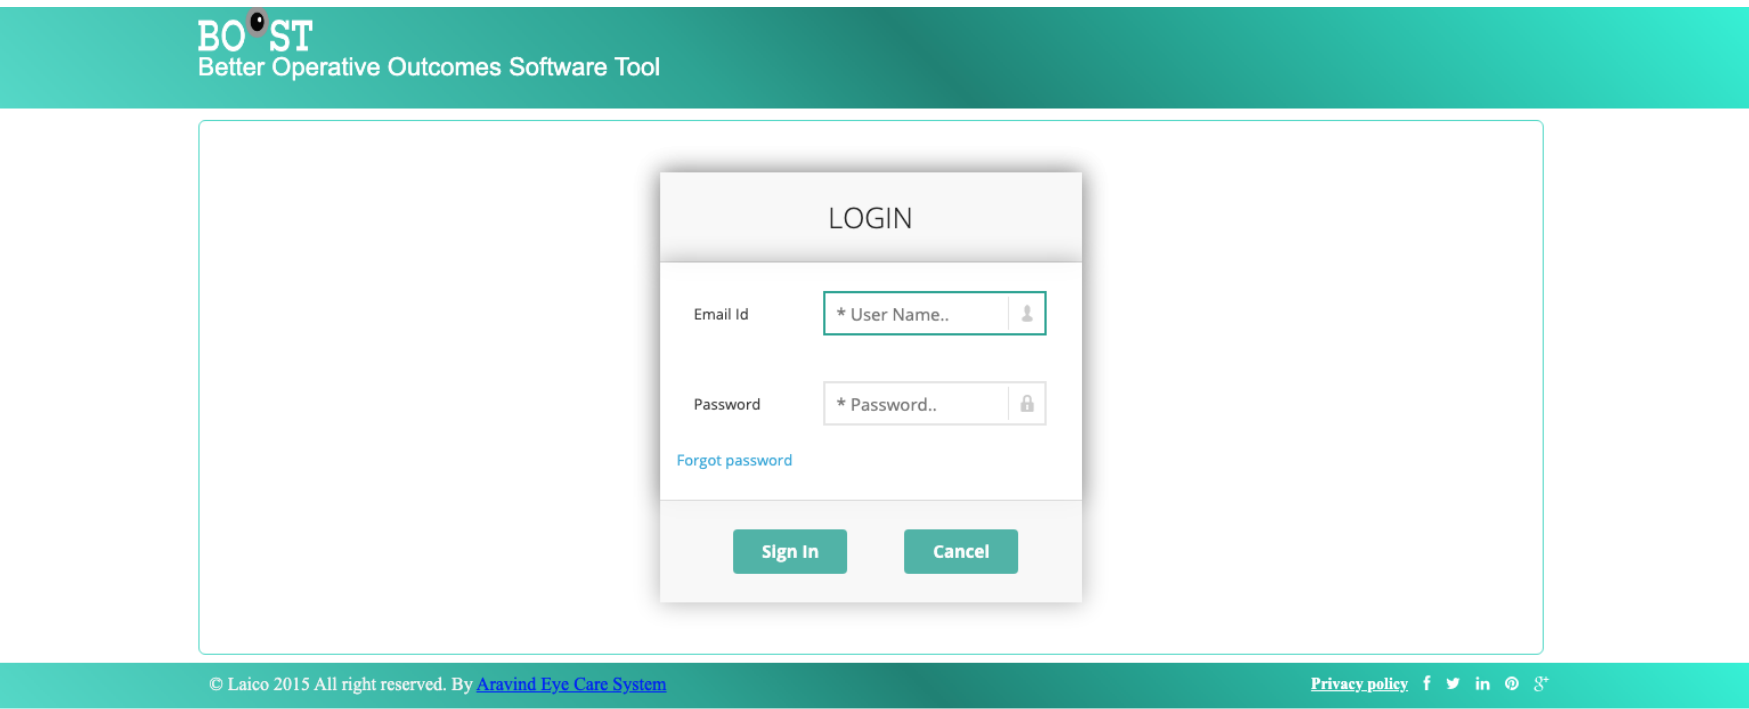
BO ST
Better Operative Outcomes Software Tool

LOGIN

Email Id
* User Name..

Password
* Password..

Forgot password

Sign In
Cancel

© Laico 2015 All right reserved. By Aravind Eye Care System

Privacy policy f in